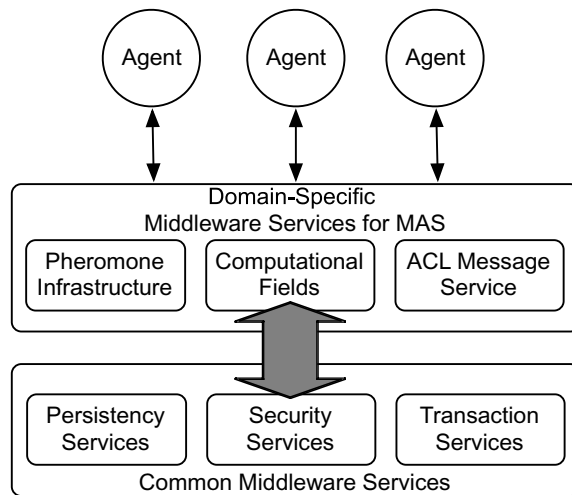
Agent

Agent

Agent

Domain-Specific
Middleware Services for MAS

Pheromone Infrastructure

Computational Fields

ACL Message Service

Persistency Services

Security Services

Transaction Services

Common Middleware Services